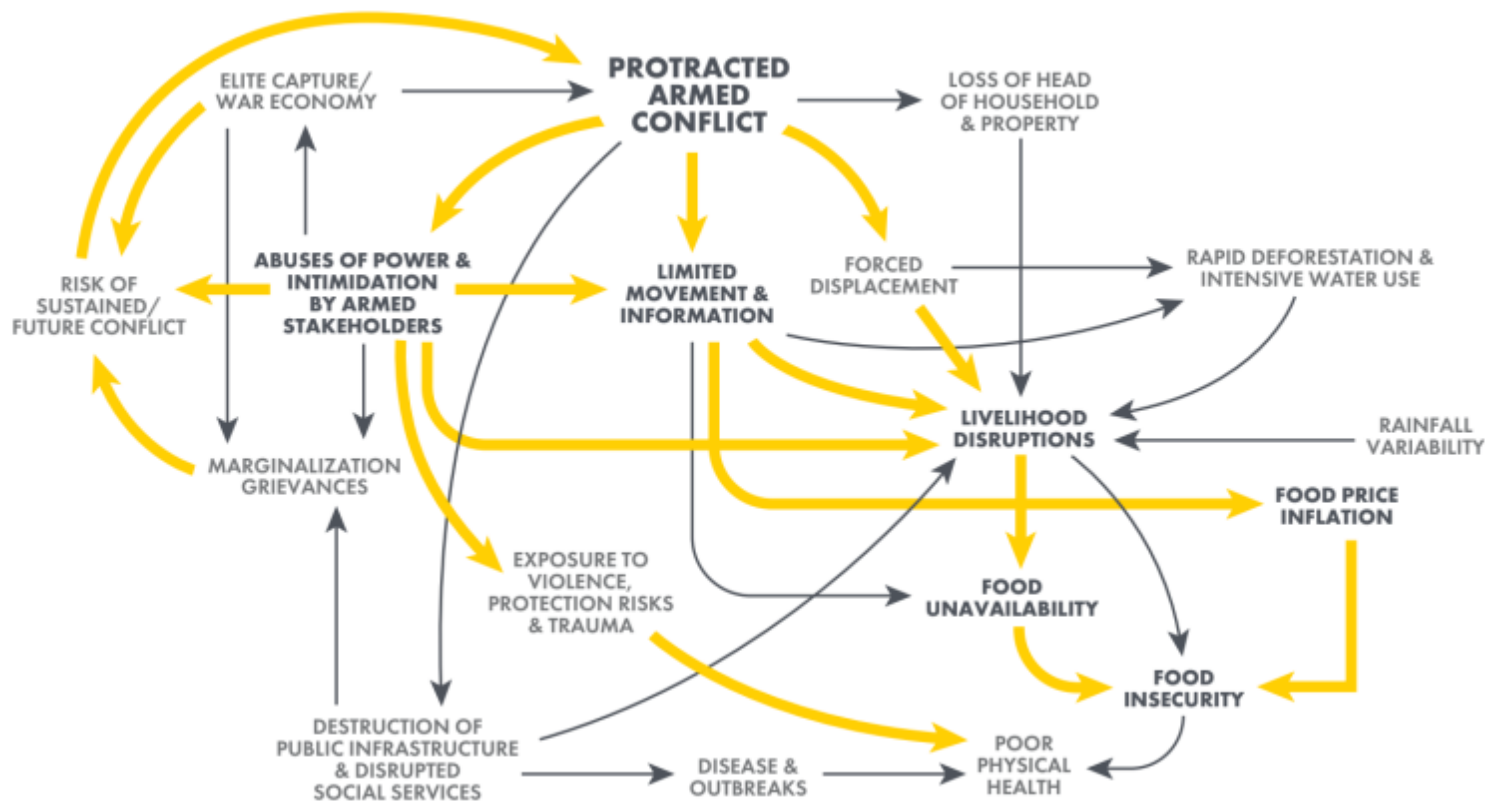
PROTRACTED ARMED CONFLICT

ELITE CAPTURE/ WAR ECONOMY

LOSS OF HEAD OF HOUSEHOLD & PROPERTY

RISK OF SUSTAINED/ FUTURE CONFLICT

ABUSES OF POWER & INTIMIDATION BY ARMED STAKEHOLDERS

LIMITED MOVEMENT & INFORMATION

FORCED DISPLACEMENT

RAPID DEFORESTATION & INTENSIVE WATER USE

LIVELIHOOD DISRUPTIONS

RAINFALL VARIABILITY

MARGINALIZATION GRIEVANCES

FOOD PRICE INFLATION

EXPOSURE TO VIOLENCE, PROTECTION RISKS & TRAUMA

FOOD UNAVAILABILITY

FOOD INSECURITY

DESTRUCTION OF PUBLIC INFRASTRUCTURE & DISRUPTED SOCIAL SERVICES

DISEASE & OUTBREAKS

POOR PHYSICAL HEALTH